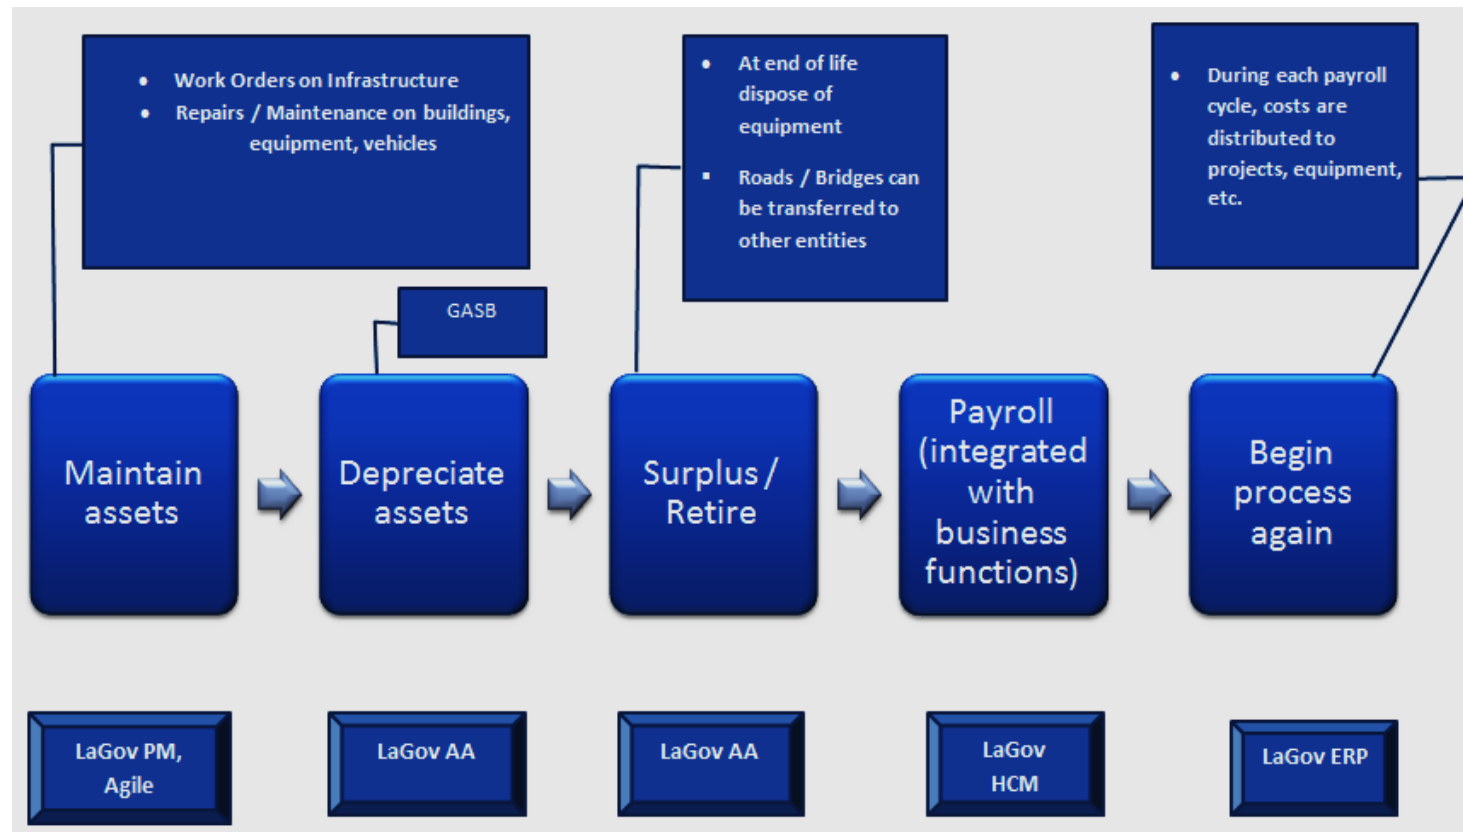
- Work Orders on Infrastructure
- Repairs / Maintenance on buildings, equipment, vehicles

GASB

- At end of life dispose of equipment
- Roads / Bridges can be transferred to other entities

- During each payroll cycle, costs are distributed to projects, equipment, etc.

Maintain assets

Depreciate assets

Surplus / Retire

Payroll (integrated with business functions)

Begin process again

LaGov PM, Agile

LaGov AA

LaGov AA

LaGov HCM

LaGov ERP